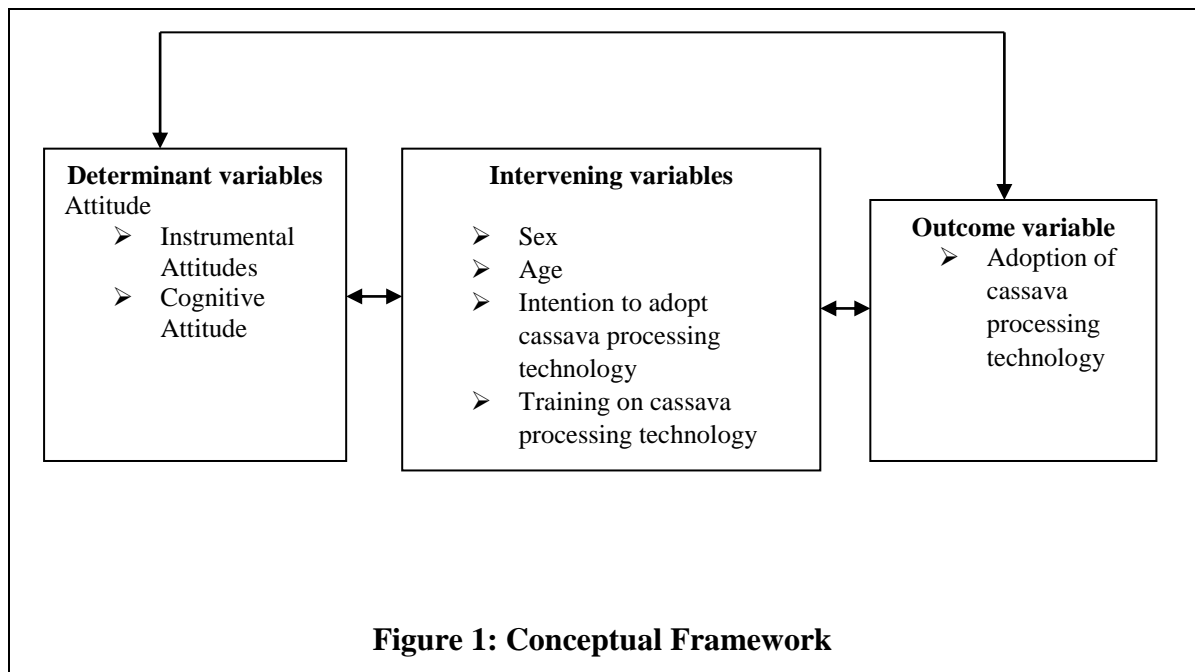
**Determinant variables**
Attitude
- Instrumental Attitudes
- Cognitive Attitude

**Intervening variables**
- Sex
- Age
- Intention to adopt cassava processing technology
- Training on cassava processing technology

**Outcome variable**
- Adoption of cassava processing technology

**Figure 1: Conceptual Framework**